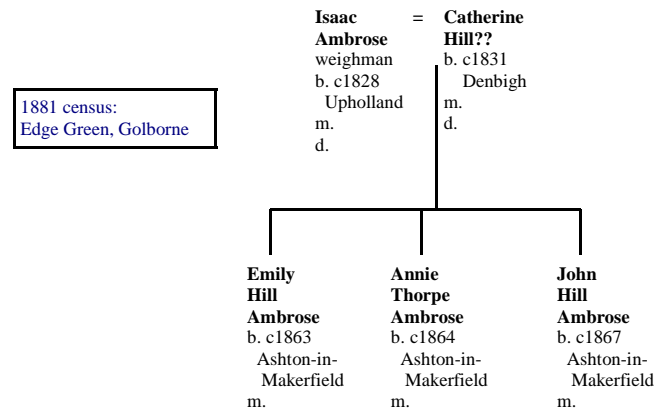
1881 census:
Edge Green, Golborne

**Isaac Ambrose**
weighman
b. c1828
Upholland
m.
d.

=

**Catherine Hill??**
b. c1831
Denbigh
m.
d.

**Emily Hill Ambrose**
b. c1863
Ashton-in-Makerfield
m.

**Annie Thorpe Ambrose**
b. c1864
Ashton-in-Makerfield
m.

**John Hill Ambrose**
b. c1867
Ashton-in-Makerfield
m.